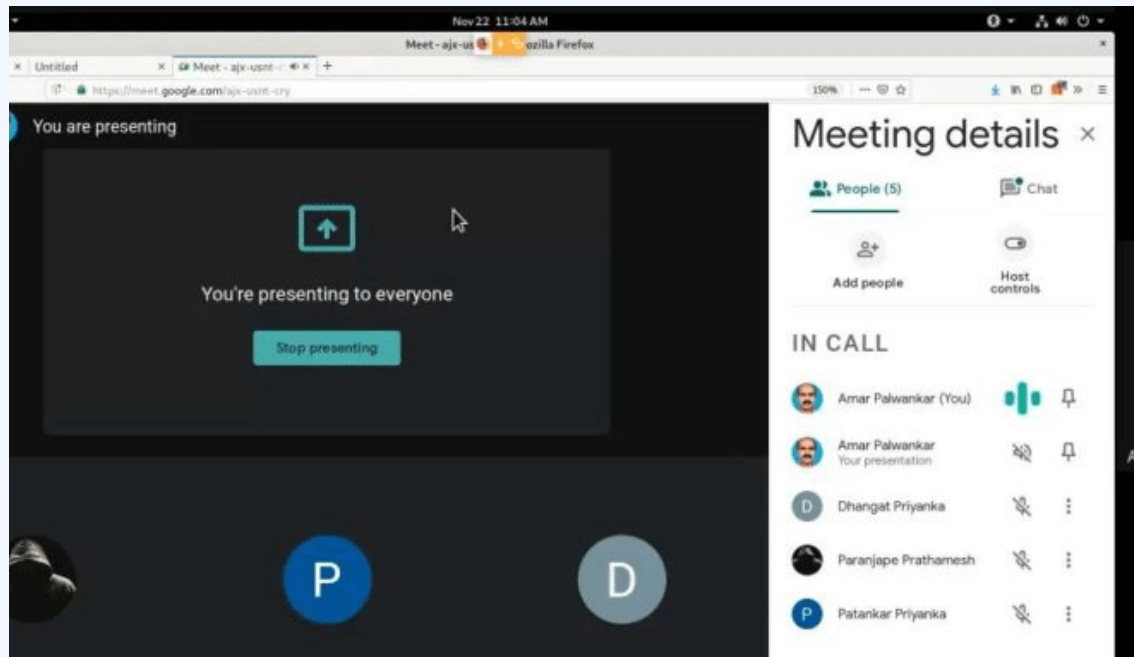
Nov 22 11:04 AM

Meet - ajx-us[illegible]ozilla Firefox

Untitled

Meet - ajx-usnt-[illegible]

https://meet.google.com/ajx-usnt-cry

150%

You are presenting

You're presenting to everyone

Stop presenting

P

D

Meeting details

People (5)

Chat

Add people

Host controls

IN CALL

Amar Palwankar (You)

Amar Palwankar
Your presentation

D Dhangat Priyanka

Paranjape Prathamesh

P Patankar Priyanka